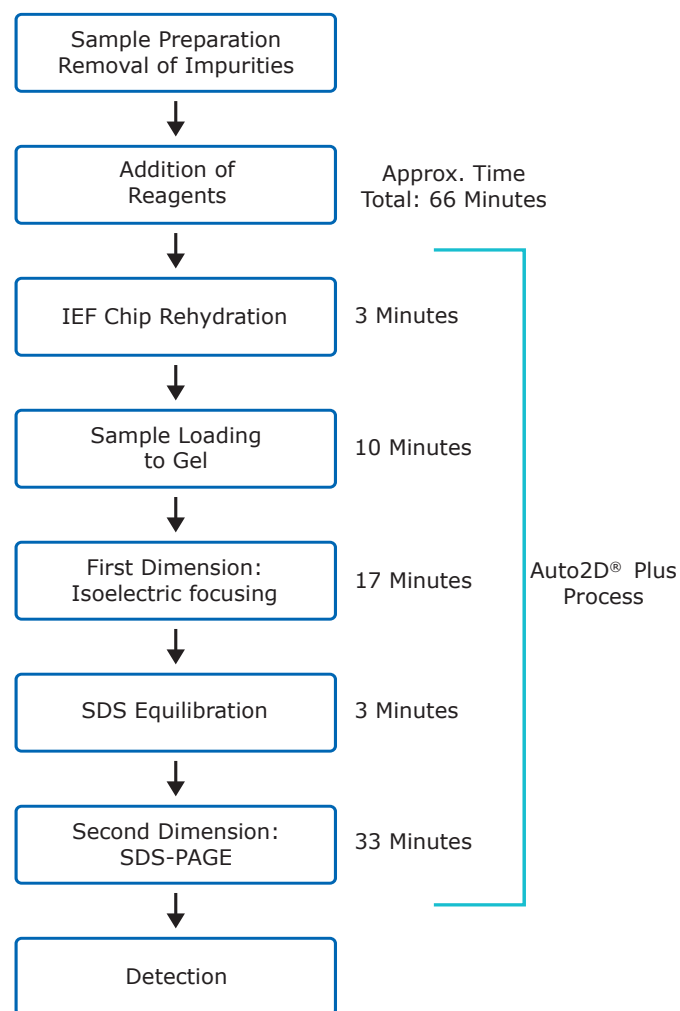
Sample Preparation
Removal of Impurities

Addition of
Reagents

Approx. Time
Total: 66 Minutes

IEF Chip Rehydration

3 Minutes

Sample Loading
to Gel

10 Minutes

First Dimension:
Isoelectric focusing

17 Minutes

Auto2D® Plus
Process

SDS Equilibration

3 Minutes

Second Dimension:
SDS-PAGE

33 Minutes

Detection